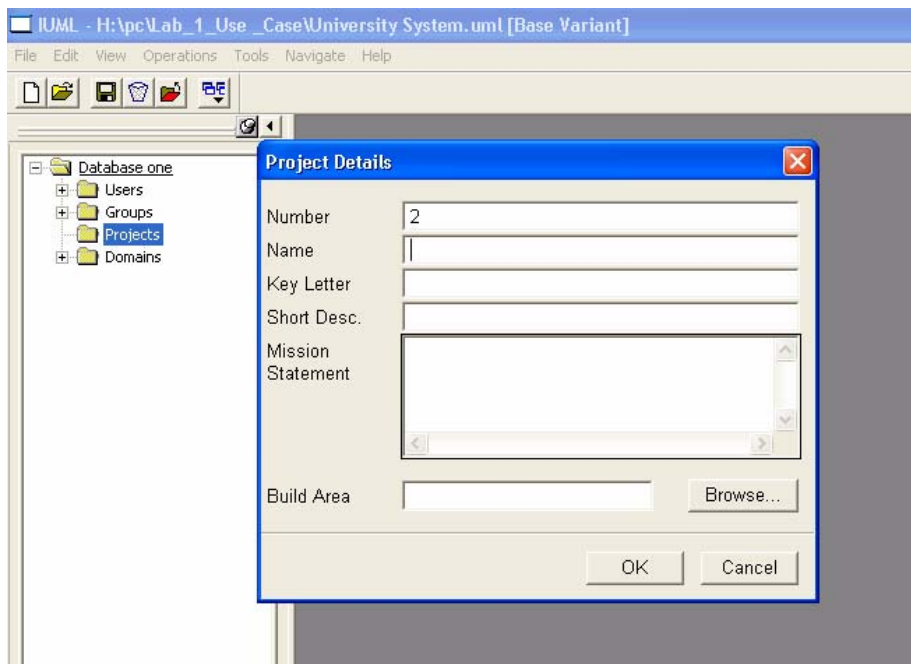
IUML - H:\pc\Lab_1_Use _Case\University System.uml [Base Variant]

File Edit View Operations Tools Navigate Help

Database one
Users
Groups
Projects
Domains

Project Details

Number 2
Name
Key Letter
Short Desc.
Mission Statement

Build Area
Browse...

OK
Cancel